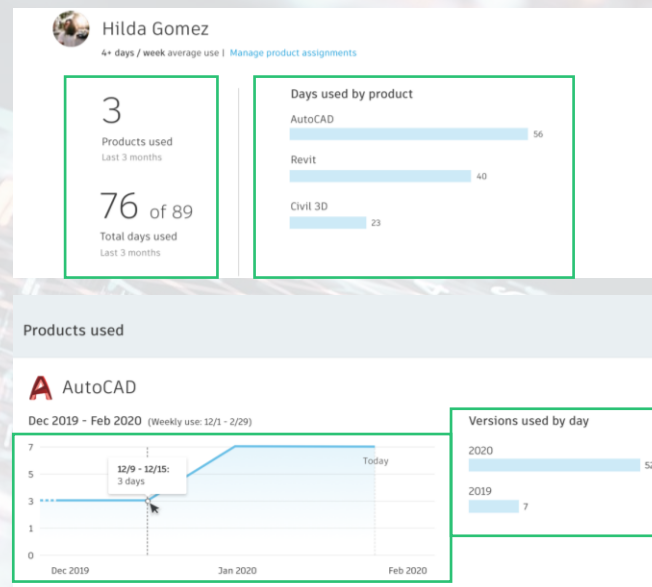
Hilda Gomez

4+ days / week average use | Manage product assignments

3
Products used
Last 3 months

76 of 89
Total days used
Last 3 months

Days used by product

AutoCAD
56

Revit
40

Civil 3D
23

Products used

AutoCAD

Dec 2019 - Feb 2020 (Weekly use: 12/1 - 2/29)

7
5
3
1
0

12/9 - 12/15:
3 days

Today

Dec 2019
Jan 2020
Feb 2020

Versions used by day

2020
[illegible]

2019
7